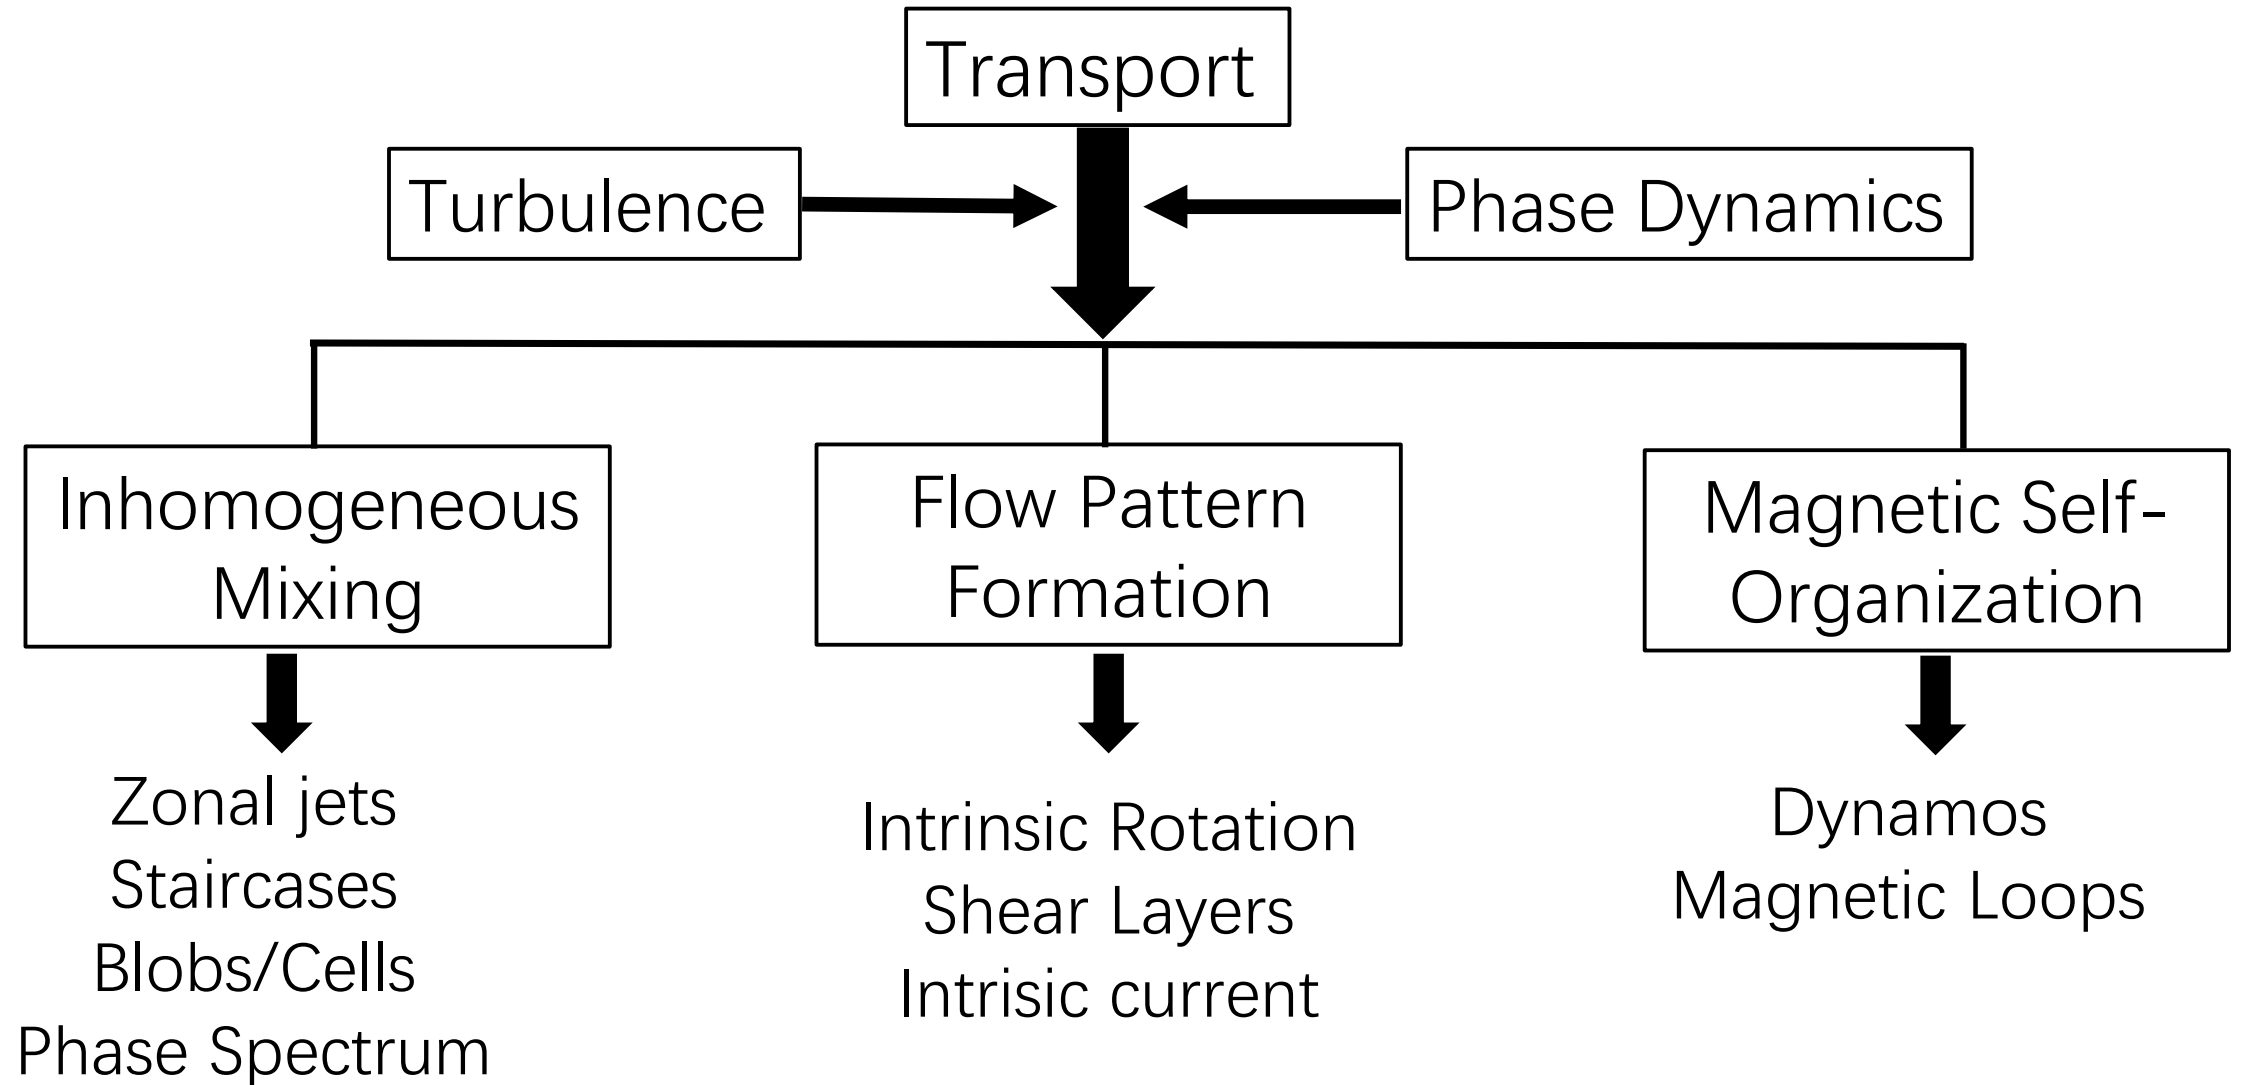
Transport

Turbulence

Phase Dynamics

Inhomogeneous Mixing

Flow Pattern Formation

Magnetic Self-Organization

Zonal jets
Staircases
Blobs/Cells
Phase Spectrum

Intrinsic Rotation
Shear Layers
Intrisic current

Dynamos
Magnetic Loops